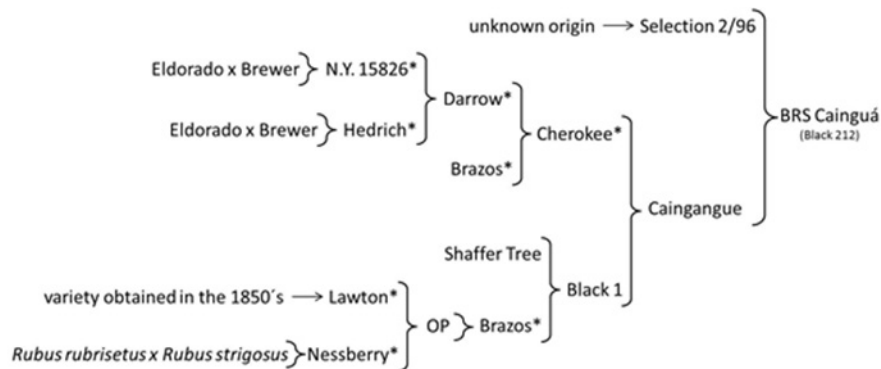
unknown origin → Selection 2/96

Eldorado x Brewer } N.Y. 15826*

Eldorado x Brewer } Hedrich*

Darrow*

Brazos*

Cherokee*

Caingangue

BRS Cainguá
(Black 212)

Shaffer Tree

Black 1

variety obtained in the 1850´s → Lawton*

Rubus rubrisetus x Rubus strigosus } Nessberry*

OP } Brazos*